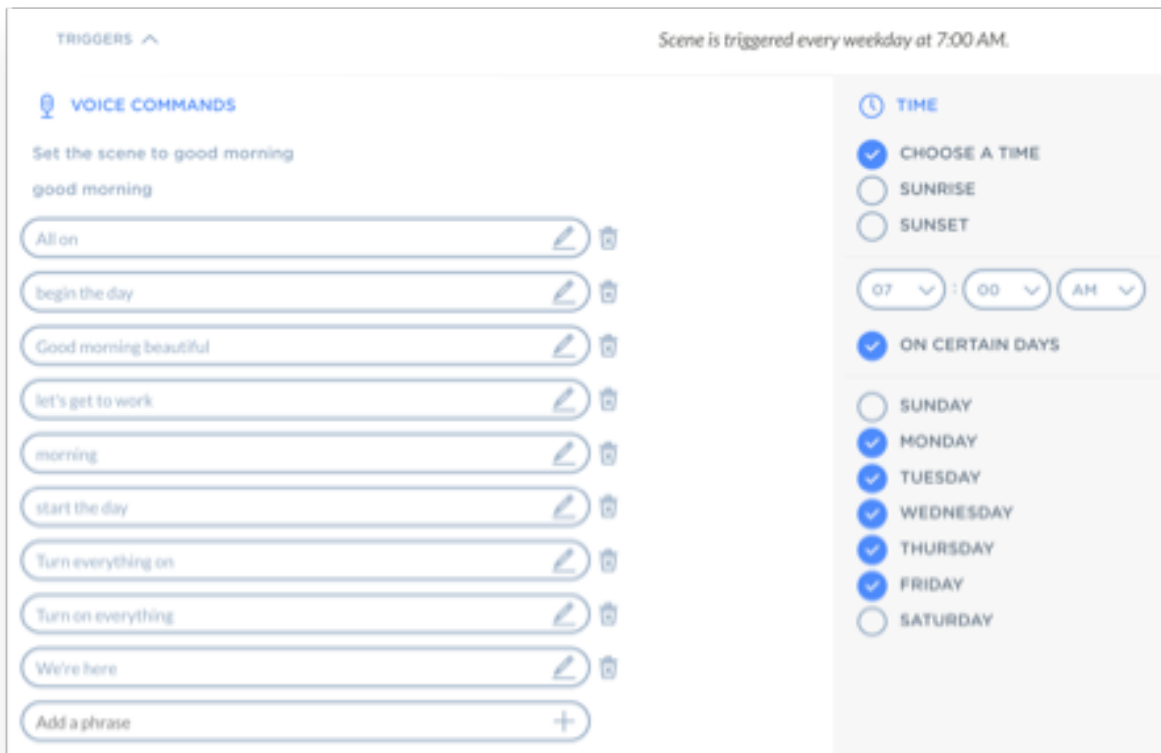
TRIGGERS

Scene is triggered every weekday at 7:00 AM.

VOICE COMMANDS

Set the scene to good morning

good morning

All on

begin the day

Good morning beautiful

let's get to work

morning

start the day

Turn everything on

Turn on everything

We're here

Add a phrase

TIME

CHOOSE A TIME

SUNRISE

SUNSET

07 : 00 AM

ON CERTAIN DAYS

SUNDAY

MONDAY

TUESDAY

WEDNESDAY

THURSDAY

FRIDAY

SATURDAY